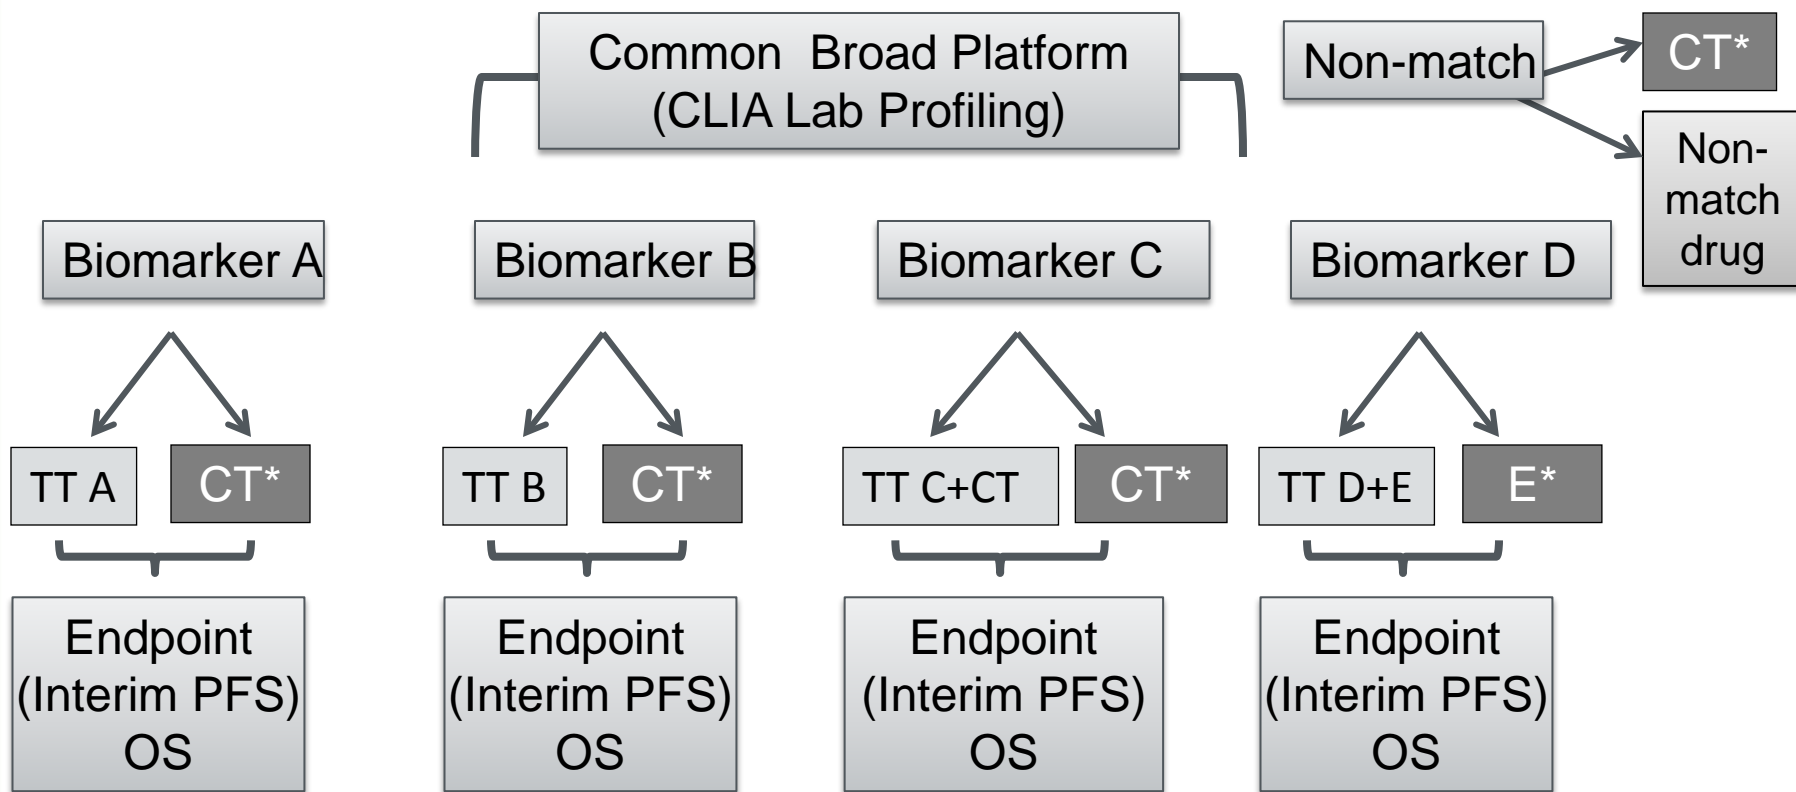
Common Broad Platform
(CLIA Lab Profiling)

Non-match

CT*

Non-match drug

Biomarker A

Biomarker B

Biomarker C

Biomarker D

TT A

CT*

TT B

CT*

TT C+CT

CT*

TT D+E

E*

Endpoint
(Interim PFS)
OS

Endpoint
(Interim PFS)
OS

Endpoint
(Interim PFS)
OS

Endpoint
(Interim PFS)
OS